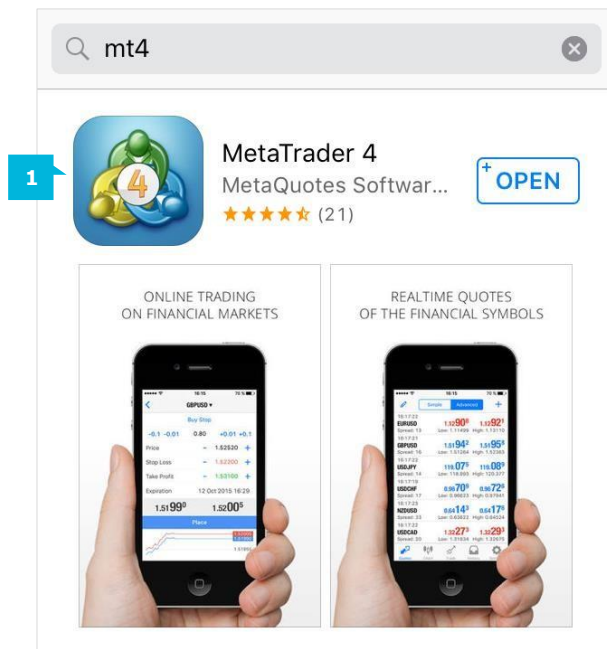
mt4

1

MetaTrader 4
MetaQuotes Softwar...
(21)

OPEN

ONLINE TRADING ON FINANCIAL MARKETS

GBPUSD
Buy Stop
-0.1 -0.01 0.80 +0.01 +0.1
Price 1.52520
Stop Loss 1.52200
Take Profit 1.53100
Expiration 12 Oct 2015 16:29
1.51990 1.52005
Place

REALTIME QUOTES OF THE FINANCIAL SYMBOLS

Simple Advanced
EURUSD 1.12906 1.12927
GBPUSD 1.51942 1.51955
USDJPY 119.075 119.089
USDCHF 0.96706 0.96725
NZDUSD 0.64143 0.64176
USDCAD 1.32273 1.32293